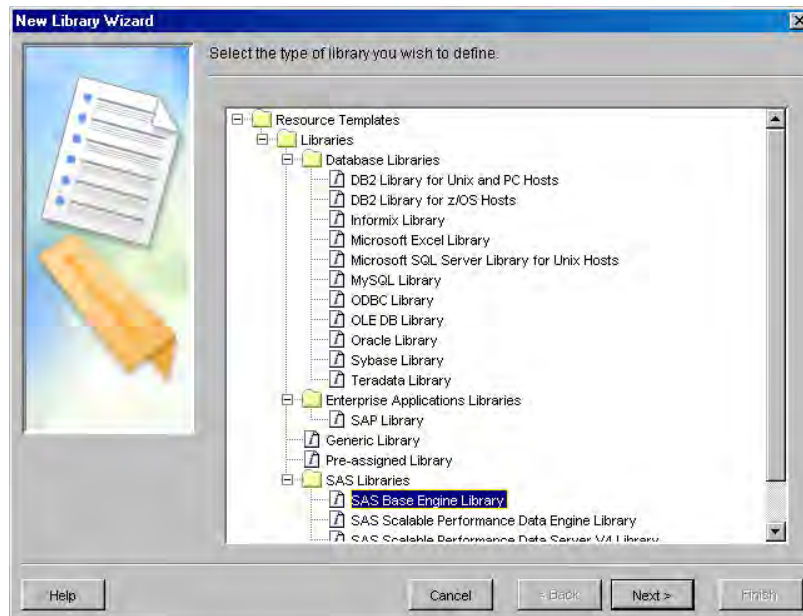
New Library Wizard

Select the type of library you wish to define.

Resource Templates
Libraries
Database Libraries
DB2 Library for Unix and PC Hosts
DB2 Library for z/OS Hosts
Informix Library
Microsoft Excel Library
Microsoft SQL Server Library for Unix Hosts
MySQL Library
ODBC Library
OLE DB Library
Oracle Library
Sybase Library
Teradata Library
Enterprise Applications Libraries
SAP Library
Generic Library
Pre-assigned Library
SAS Libraries
SAS Base Engine Library
SAS Scalable Performance Data Engine Library
SAS Scalable Performance Data Server V4 Library

Help
Cancel
< Back
Next >
Finish